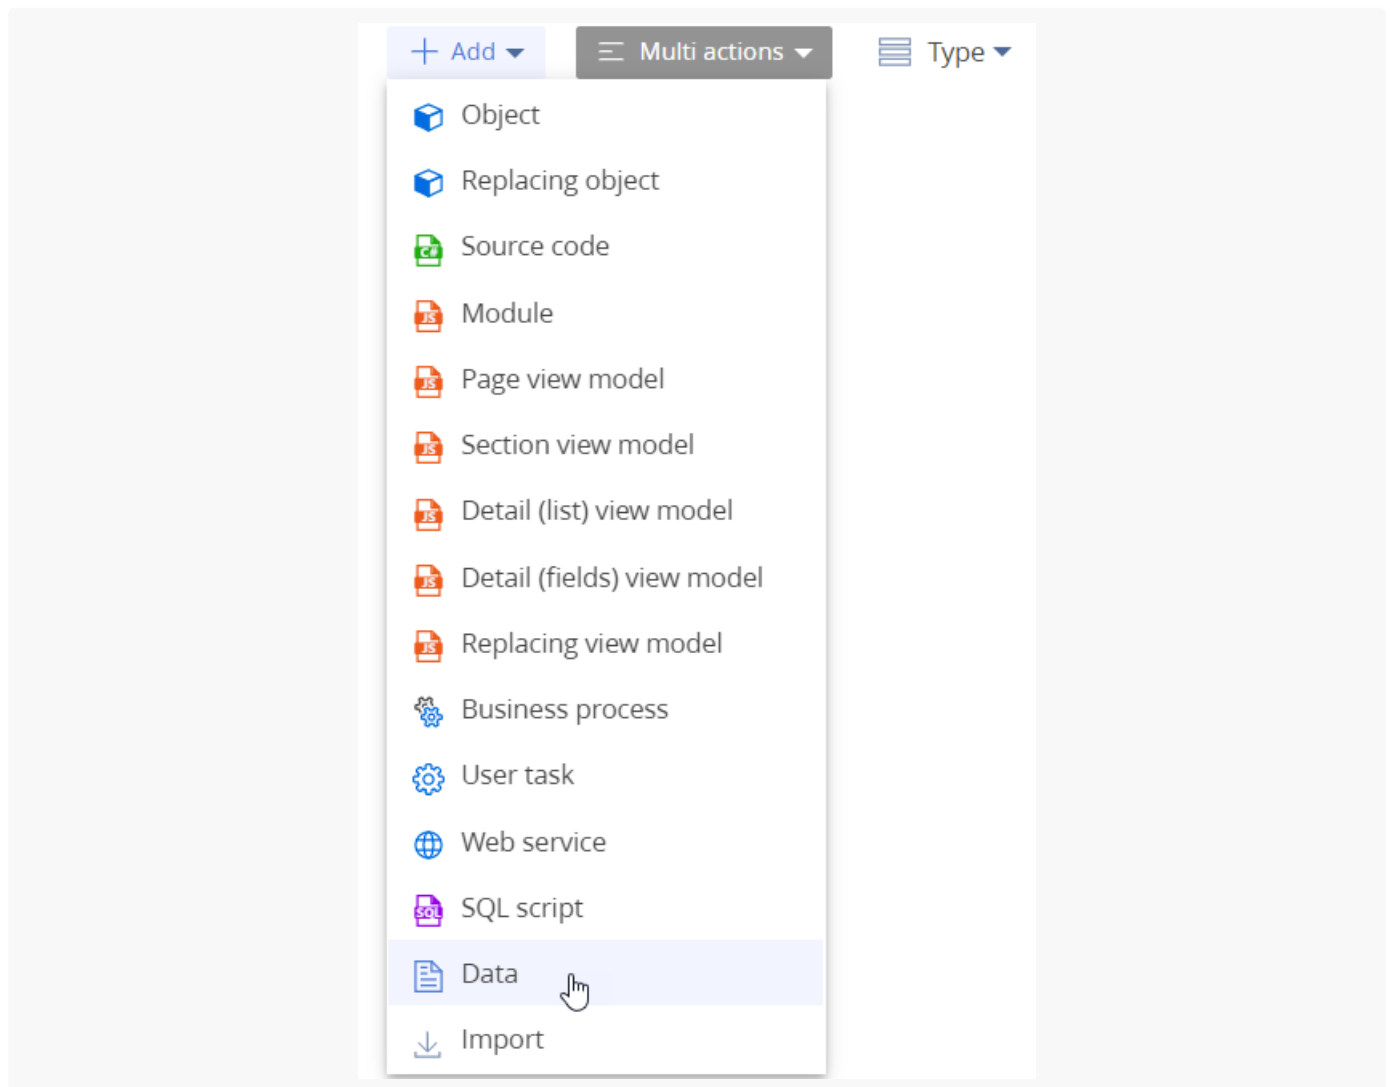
+ Add
Multi actions
Type

Object
Replacing object
Source code
Module
Page view model
Section view model
Detail (list) view model
Detail (fields) view model
Replacing view model
Business process
User task
Web service
SQL script
Data
Import